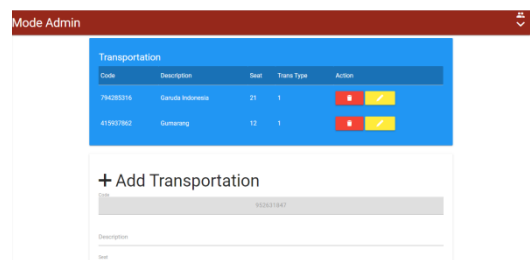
Mode Admin

Transportation

| Code | Description | Seat | Trans Type | Action |
|---|---|---|---|---|
| 794285316 | Garuda Indonesia | 21 | 1 | |
| 415937862 | Gumarang | 12 | 1 | |

+ Add Transportation

Code

962631847

Description

Seat